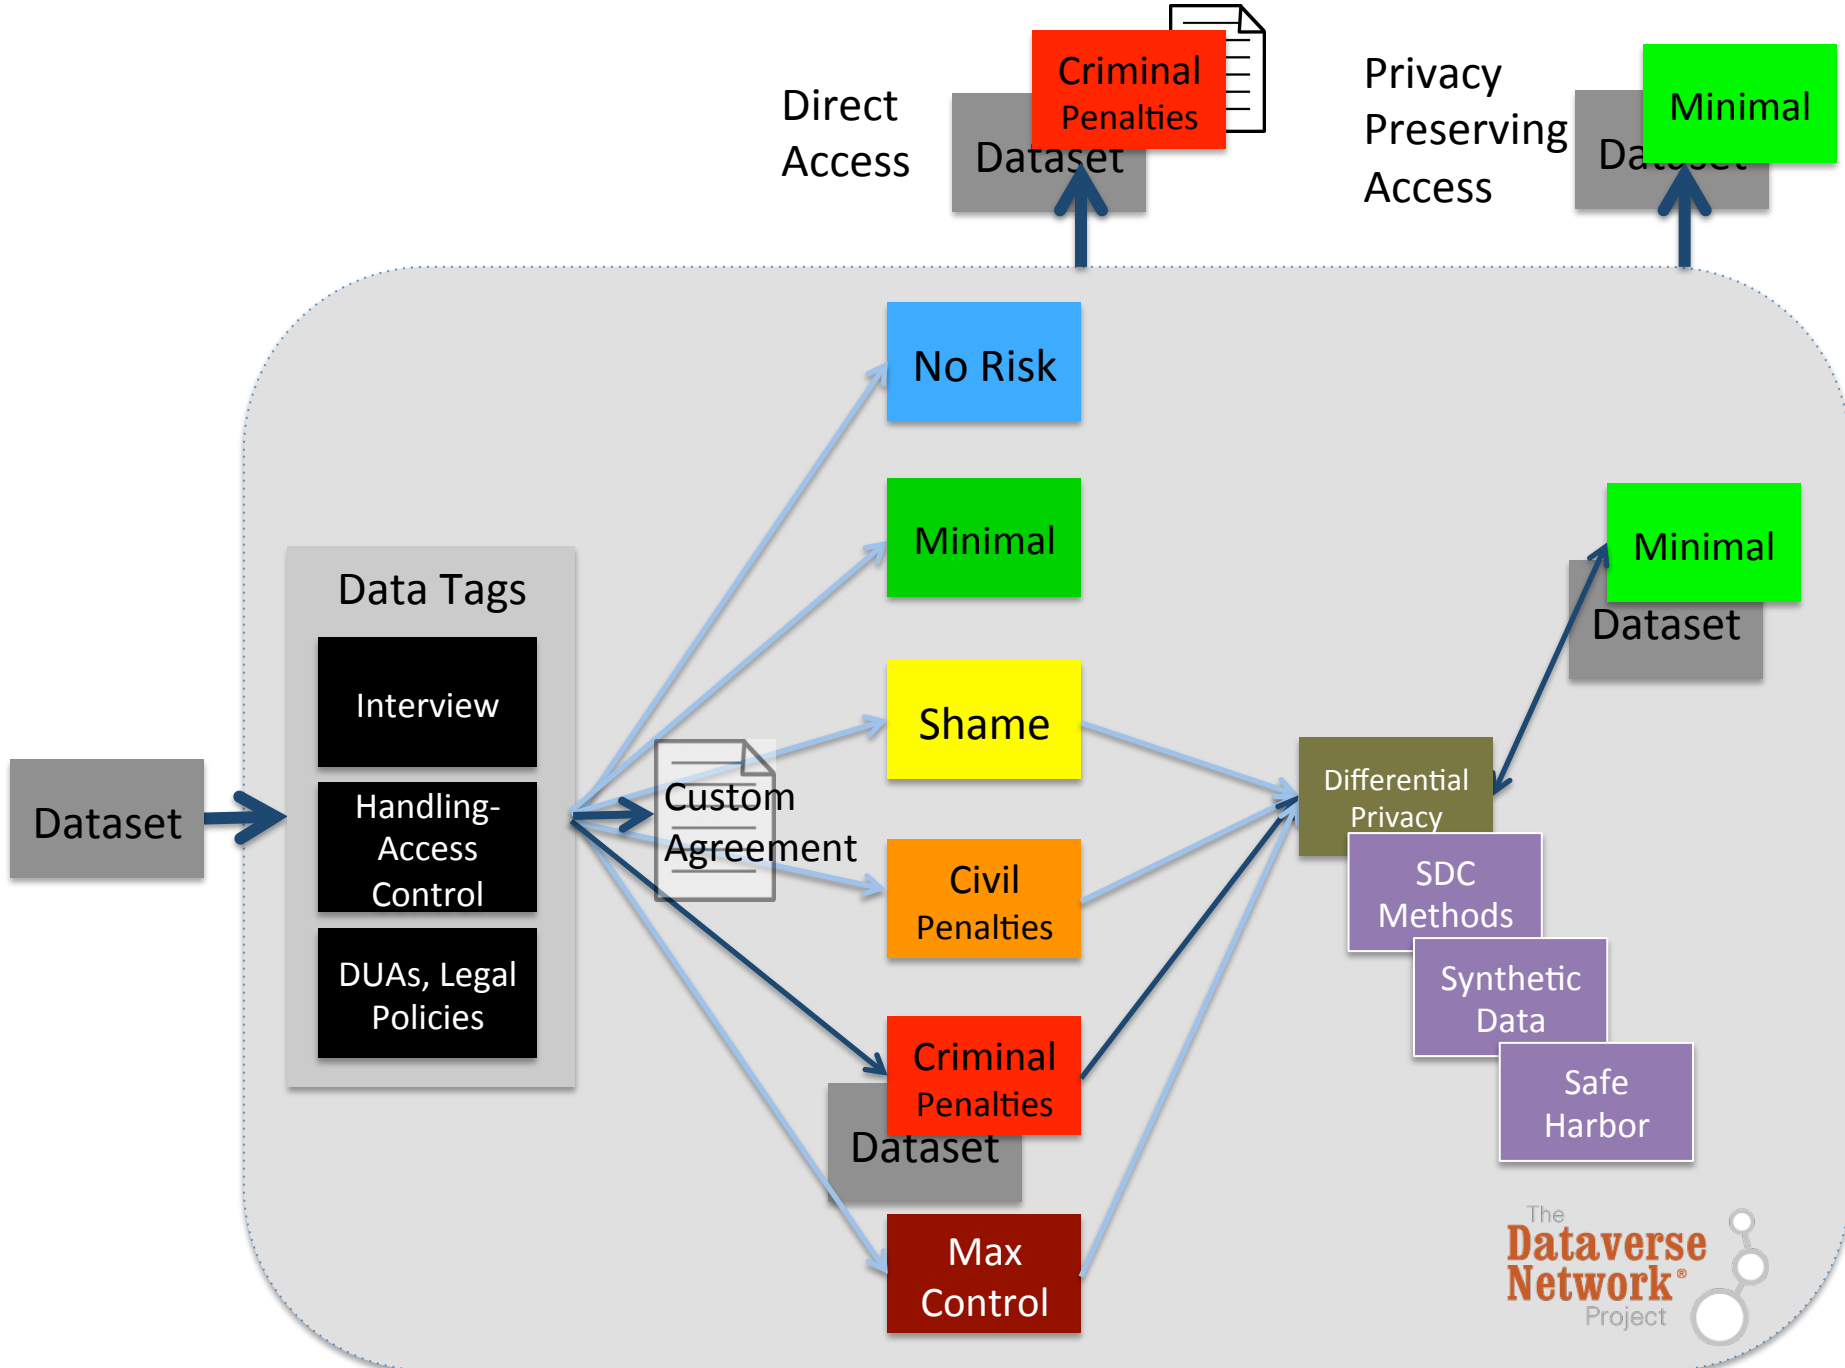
Direct Access

Criminal Penalties

Dataset

Privacy Preserving Access

Minimal

Dataset

No Risk

Minimal

Minimal

Dataset

Data Tags

Interview

Handling-Access Control

DUAs, Legal Policies

Dataset

Shame

Custom Agreement

Differential Privacy

Civil Penalties

SDC Methods

Synthetic Data

Criminal Penalties

Dataset

Safe Harbor

Max Control

The Dataverse Network® Project